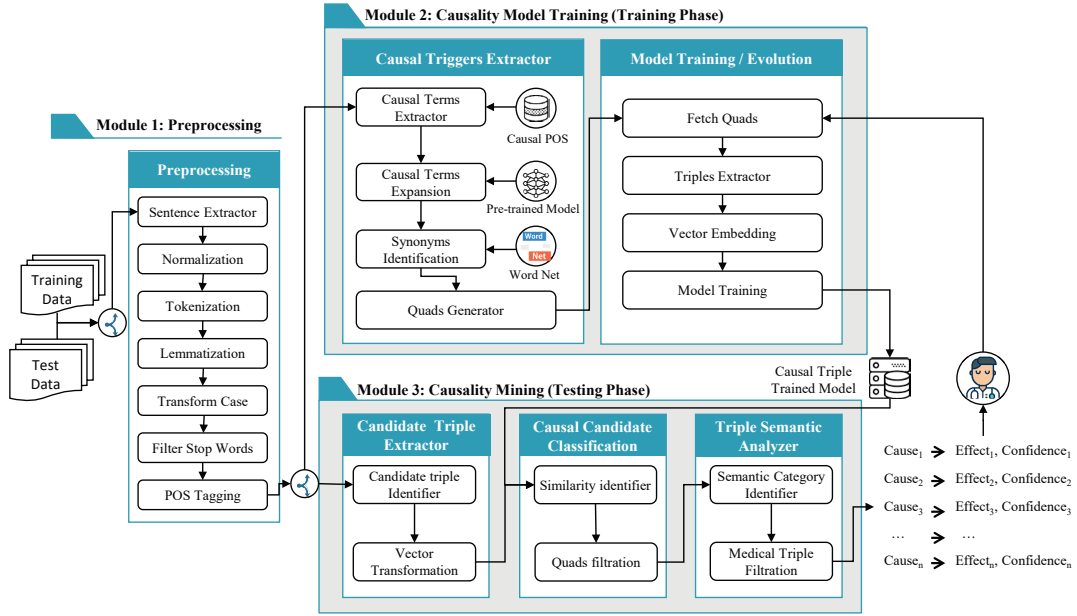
Module 2: Causality Model Training (Training Phase)

Causal Triggers Extractor

Causal Terms Extractor

Causal POS

Causal Terms Expansion

Pre-trained Model

Synonyms Identification

Word Net

Quads Generator

Model Training / Evolution

Fetch Quads

Triples Extractor

Vector Embedding

Model Training

Module 1: Preprocessing

Preprocessing

Sentence Extractor

Normalization

Tokenization

Lemmatization

Transform Case

Filter Stop Words

POS Tagging

Training Data

Test Data

Causal Triple Trained Model

Module 3: Causality Mining (Testing Phase)

Candidate Triple Extractor

Candidate triple Identifier

Vector Transformation

Causal Candidate Classification

Similarity identifier

Quads filtration

Triple Semantic Analyzer

Semantic Category Identifier

Medical Triple Filtration

Cause$_1$ → Effect$_1$, Confidence$_1$
Cause$_2$ → Effect$_2$, Confidence$_2$
Cause$_3$ → Effect$_3$, Confidence$_3$
… → …
Cause$_n$ → Effect$_n$, Confidence$_n$